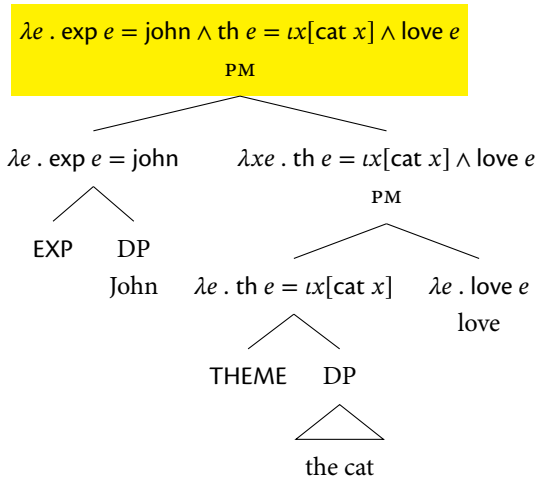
$\lambda e\ .\ \text{exp}\ e = \text{john} \wedge \text{th}\ e = \iota x[\text{cat}\ x] \wedge \text{love}\ e$
PM

$\lambda e\ .\ \text{exp}\ e = \text{john}$

EXP DP
John

$\lambda x e\ .\ \text{th}\ e = \iota x[\text{cat}\ x] \wedge \text{love}\ e$
PM

$\lambda e\ .\ \text{th}\ e = \iota x[\text{cat}\ x]$

THEME DP
the cat

$\lambda e\ .\ \text{love}\ e$
love